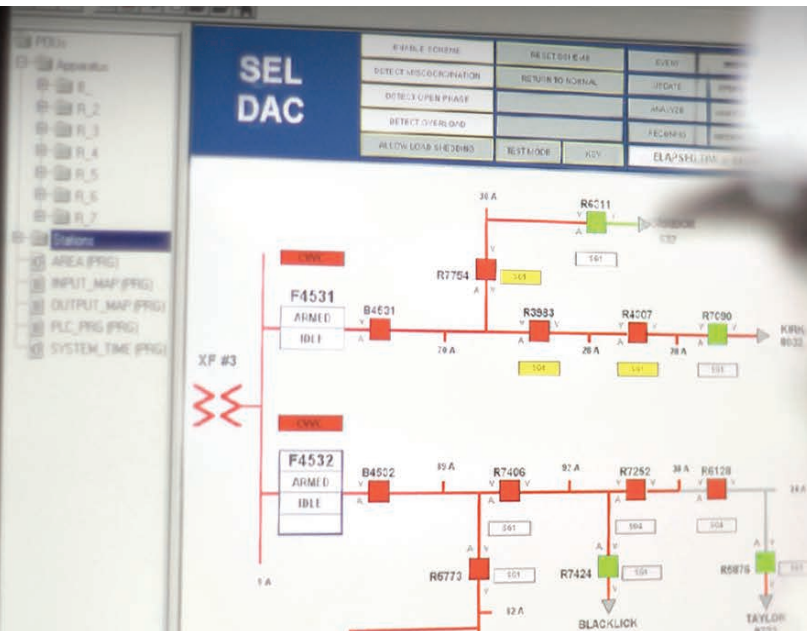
POUs
Apparatus
R_
R_2
R_3
R_4
R_5
R_6
R_7
Stations
AREA (PRG)
INPUT_MAP (PRG)
OUTPUT_MAP (PRG)
PLC_PRG (PRG)
SYSTEM_TIME (PRG)

SEL
DAC

DISABLE SCHEME
DETECT MISCOORDINATION
DETECT OPEN PHASE
DETECT OVERLOAD
ALLOW LOAD SHEDDING
RESET DEVICE
RETURN TO NORMAL
TEST MODE
KEY
EVENT
UPDATE
ANALYZE
RECONFIG
ELAPSED TIME

30 A
R6011
R7754
F4531
ARMED
IDLE
B4531
R3983
R4007
R7090
20 A
20 A
20 A
KIRK
XF #3
F4532
ARMED
IDLE
B4532
R7406
R7252
R6128
R6773
R7424
R5876
BLACKLICK
TAYLOR
1 A
92 A
30 A